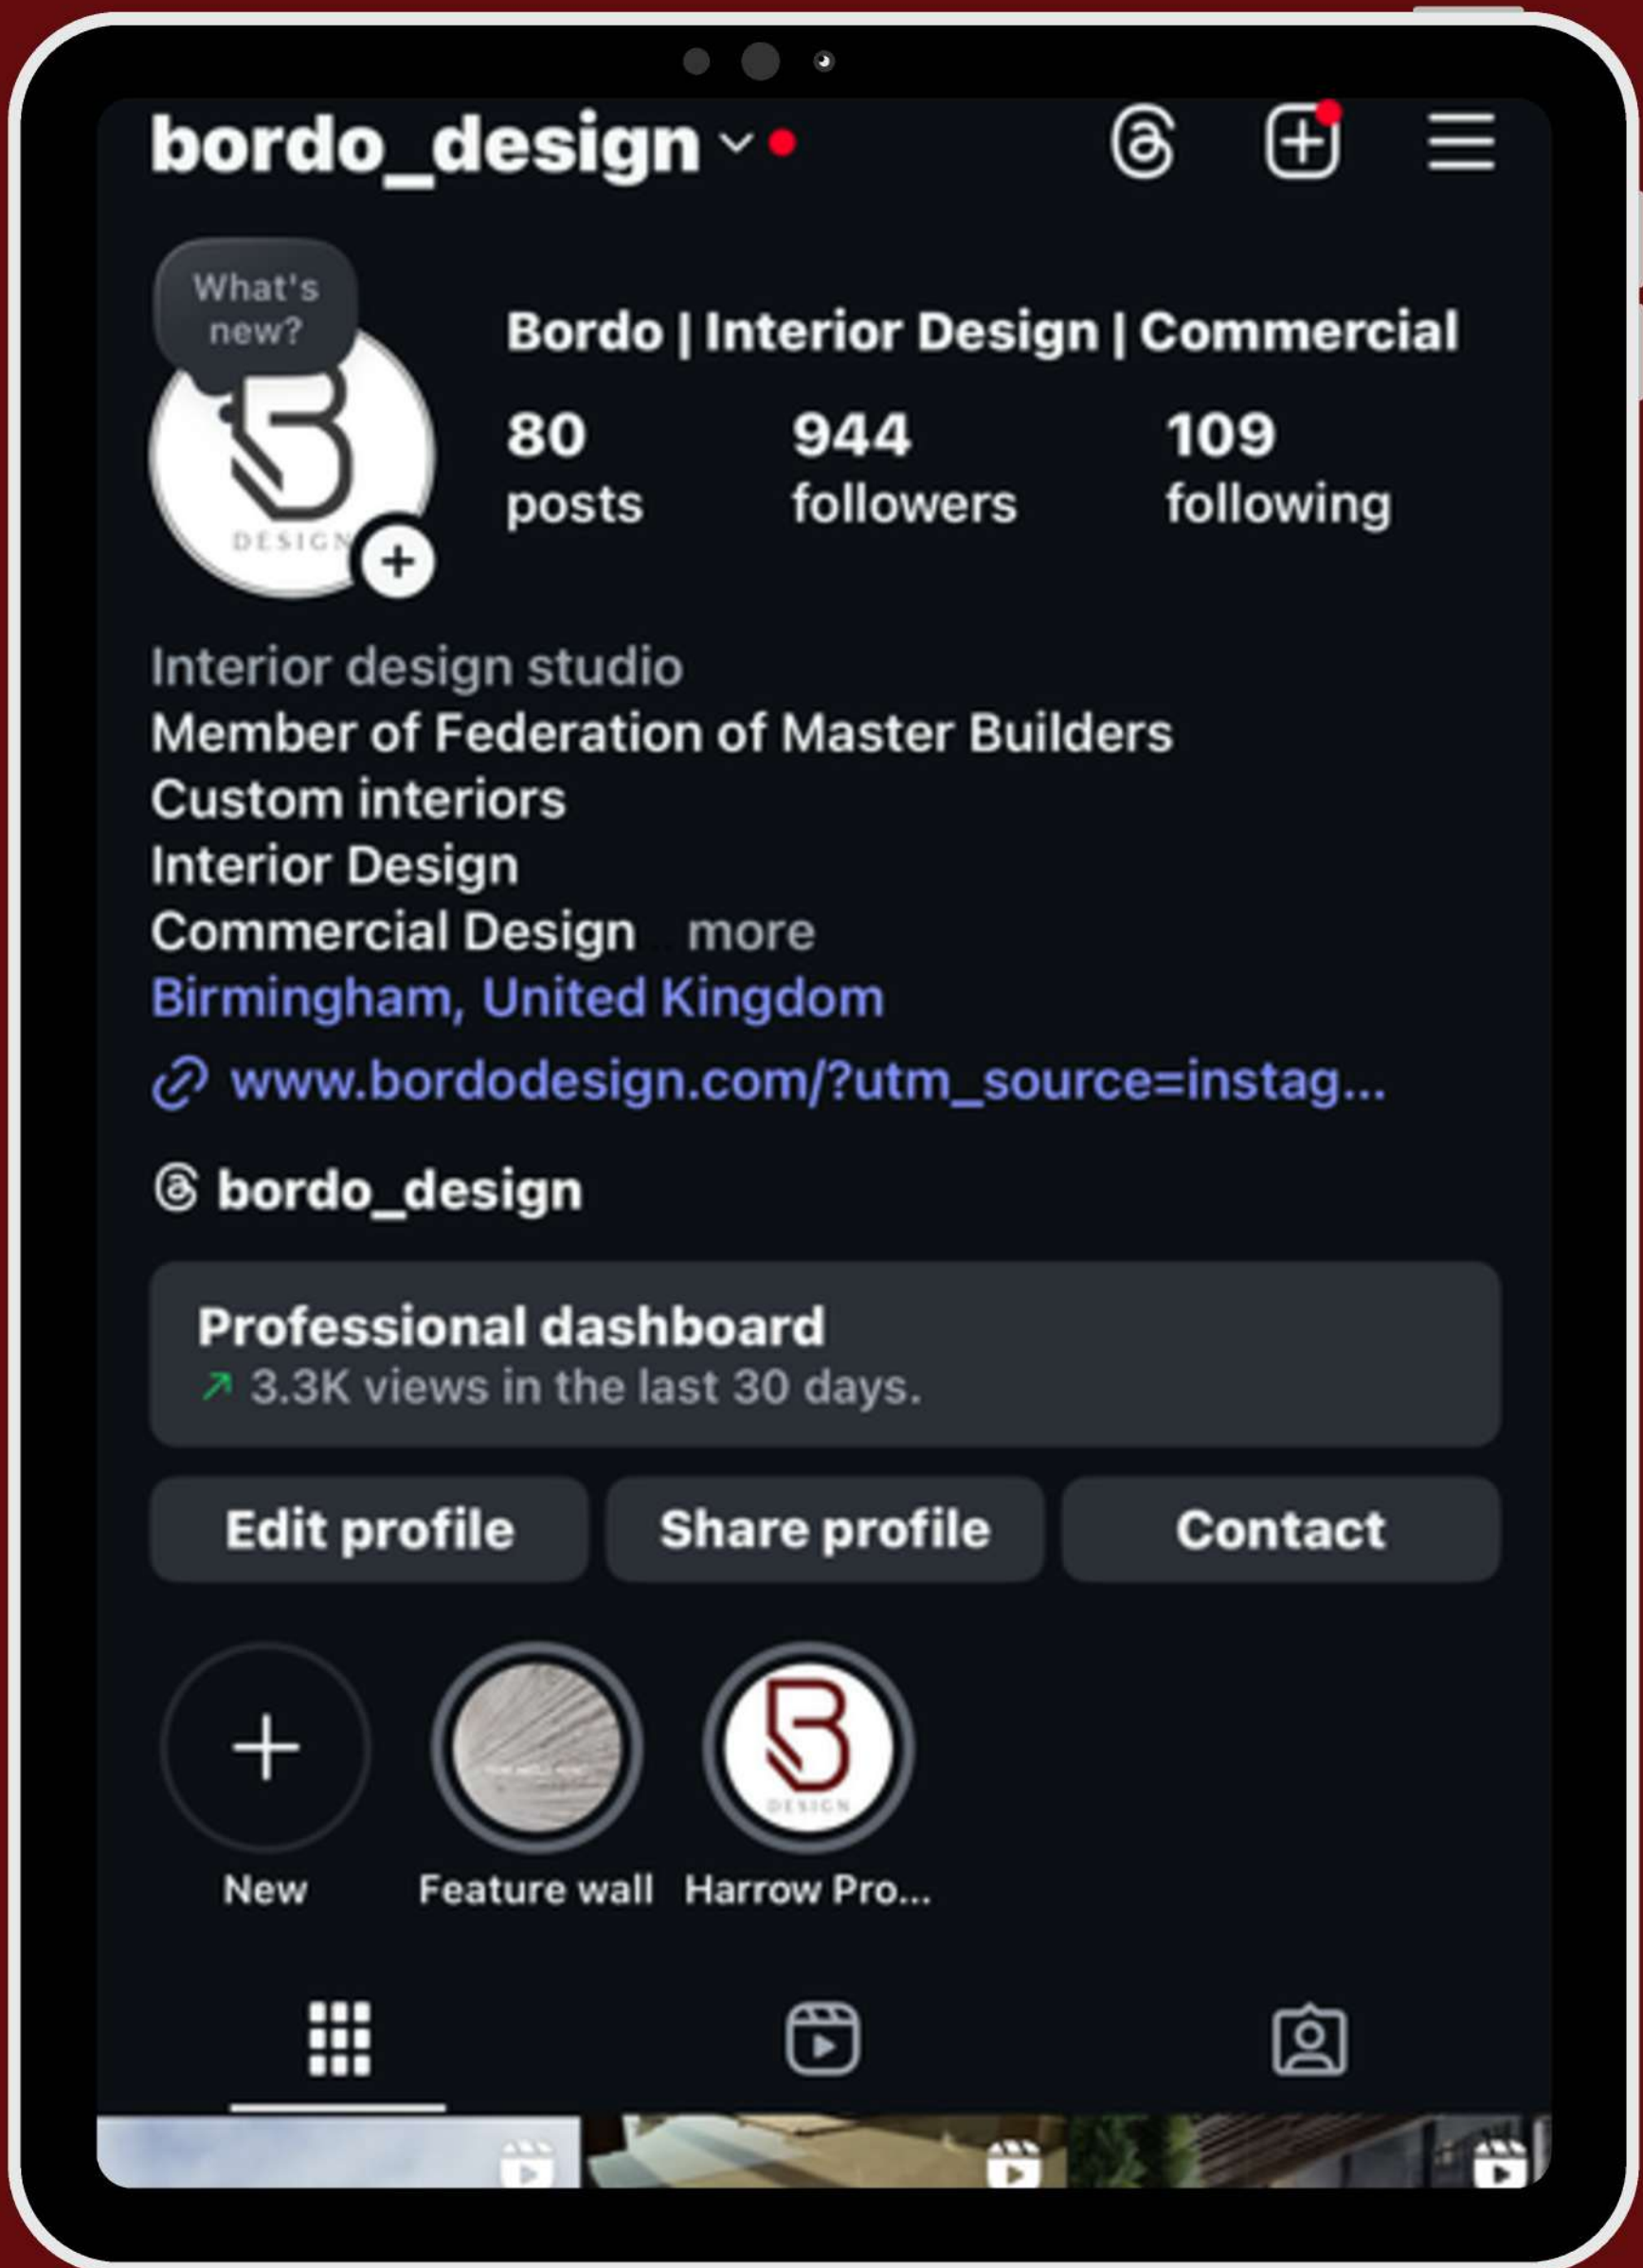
bordo_design

What's new?

DESIGN

Bordo | Interior Design | Commercial

80 posts

944 followers

109 following

Interior design studio
Member of Federation of Master Builders
Custom interiors
Interior Design
Commercial Design ... more
Birmingham, United Kingdom
www.bordodesign.com/?utm_source=instag...

bordo_design

Professional dashboard
3.3K views in the last 30 days.

Edit profile
Share profile
Contact

New
Feature wall
Harrow Pro...